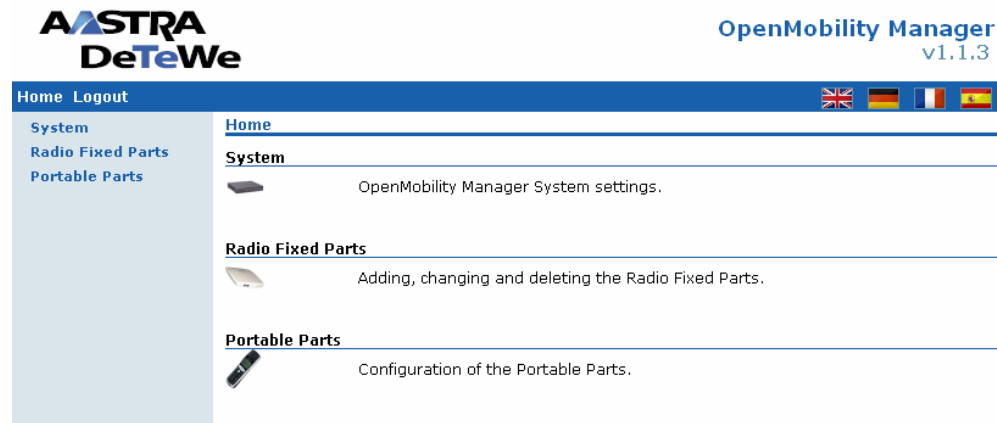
AASTRA DeTeWe

OpenMobility Manager
v1.1.3

Home Logout

System
Radio Fixed Parts
Portable Parts

Home

System

OpenMobility Manager System settings.

Radio Fixed Parts

Adding, changing and deleting the Radio Fixed Parts.

Portable Parts

Configuration of the Portable Parts.